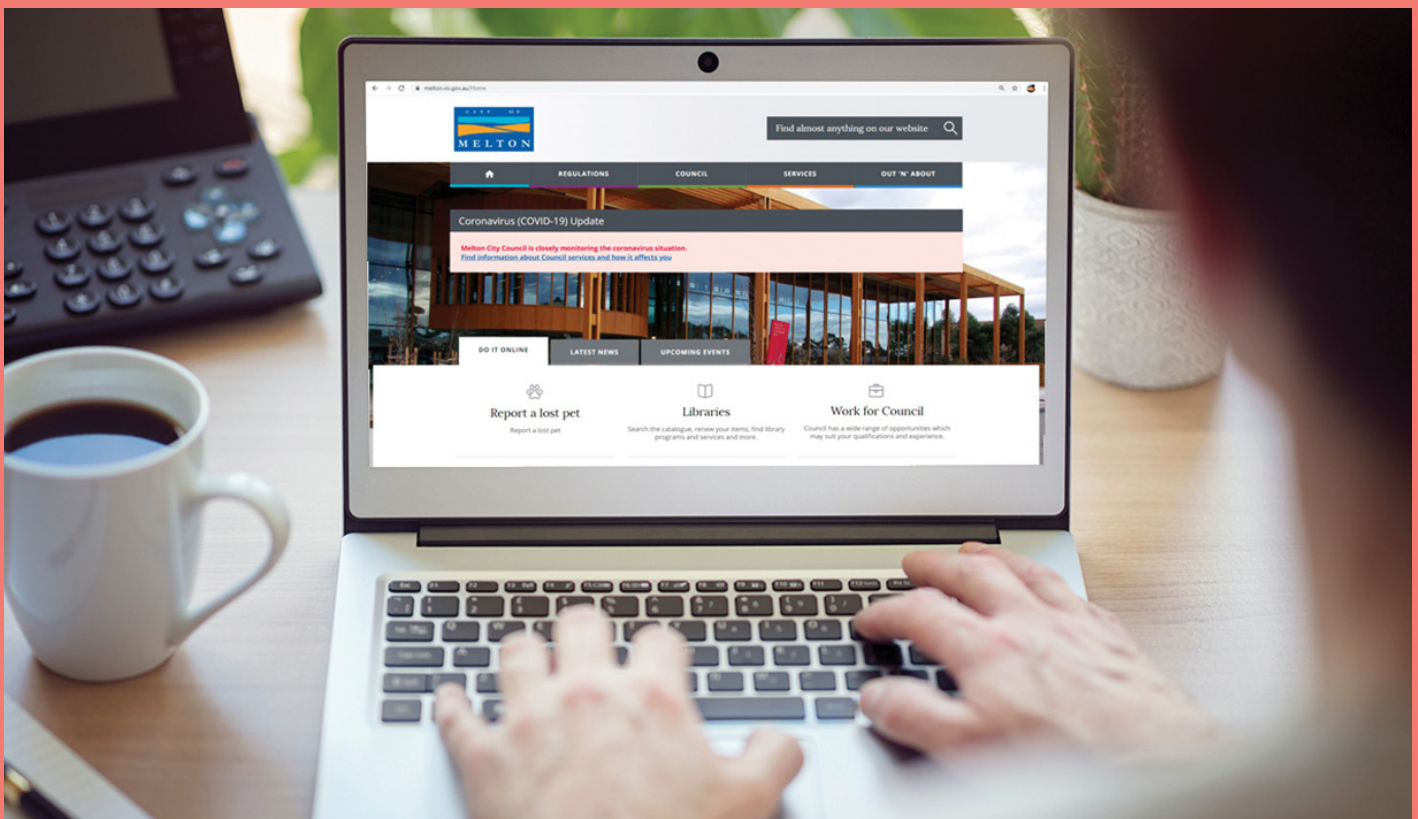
melton.vic.gov.au/Home

CITY OF MELTON

Find almost anything on our website

REGULATIONS COUNCIL SERVICES OUT 'N' ABOUT

Coronavirus (COVID-19) Update

Melton City Council is closely monitoring the coronavirus situation.
Find information about Council services and how it affects you

DO IT ONLINE LATEST NEWS UPCOMING EVENTS

Report a lost pet
Report a lost pet

Libraries
Search the catalogue, renew your items, find library programs and services and more.

Work for Council
Council has a wide range of opportunities which may suit your qualifications and experience.